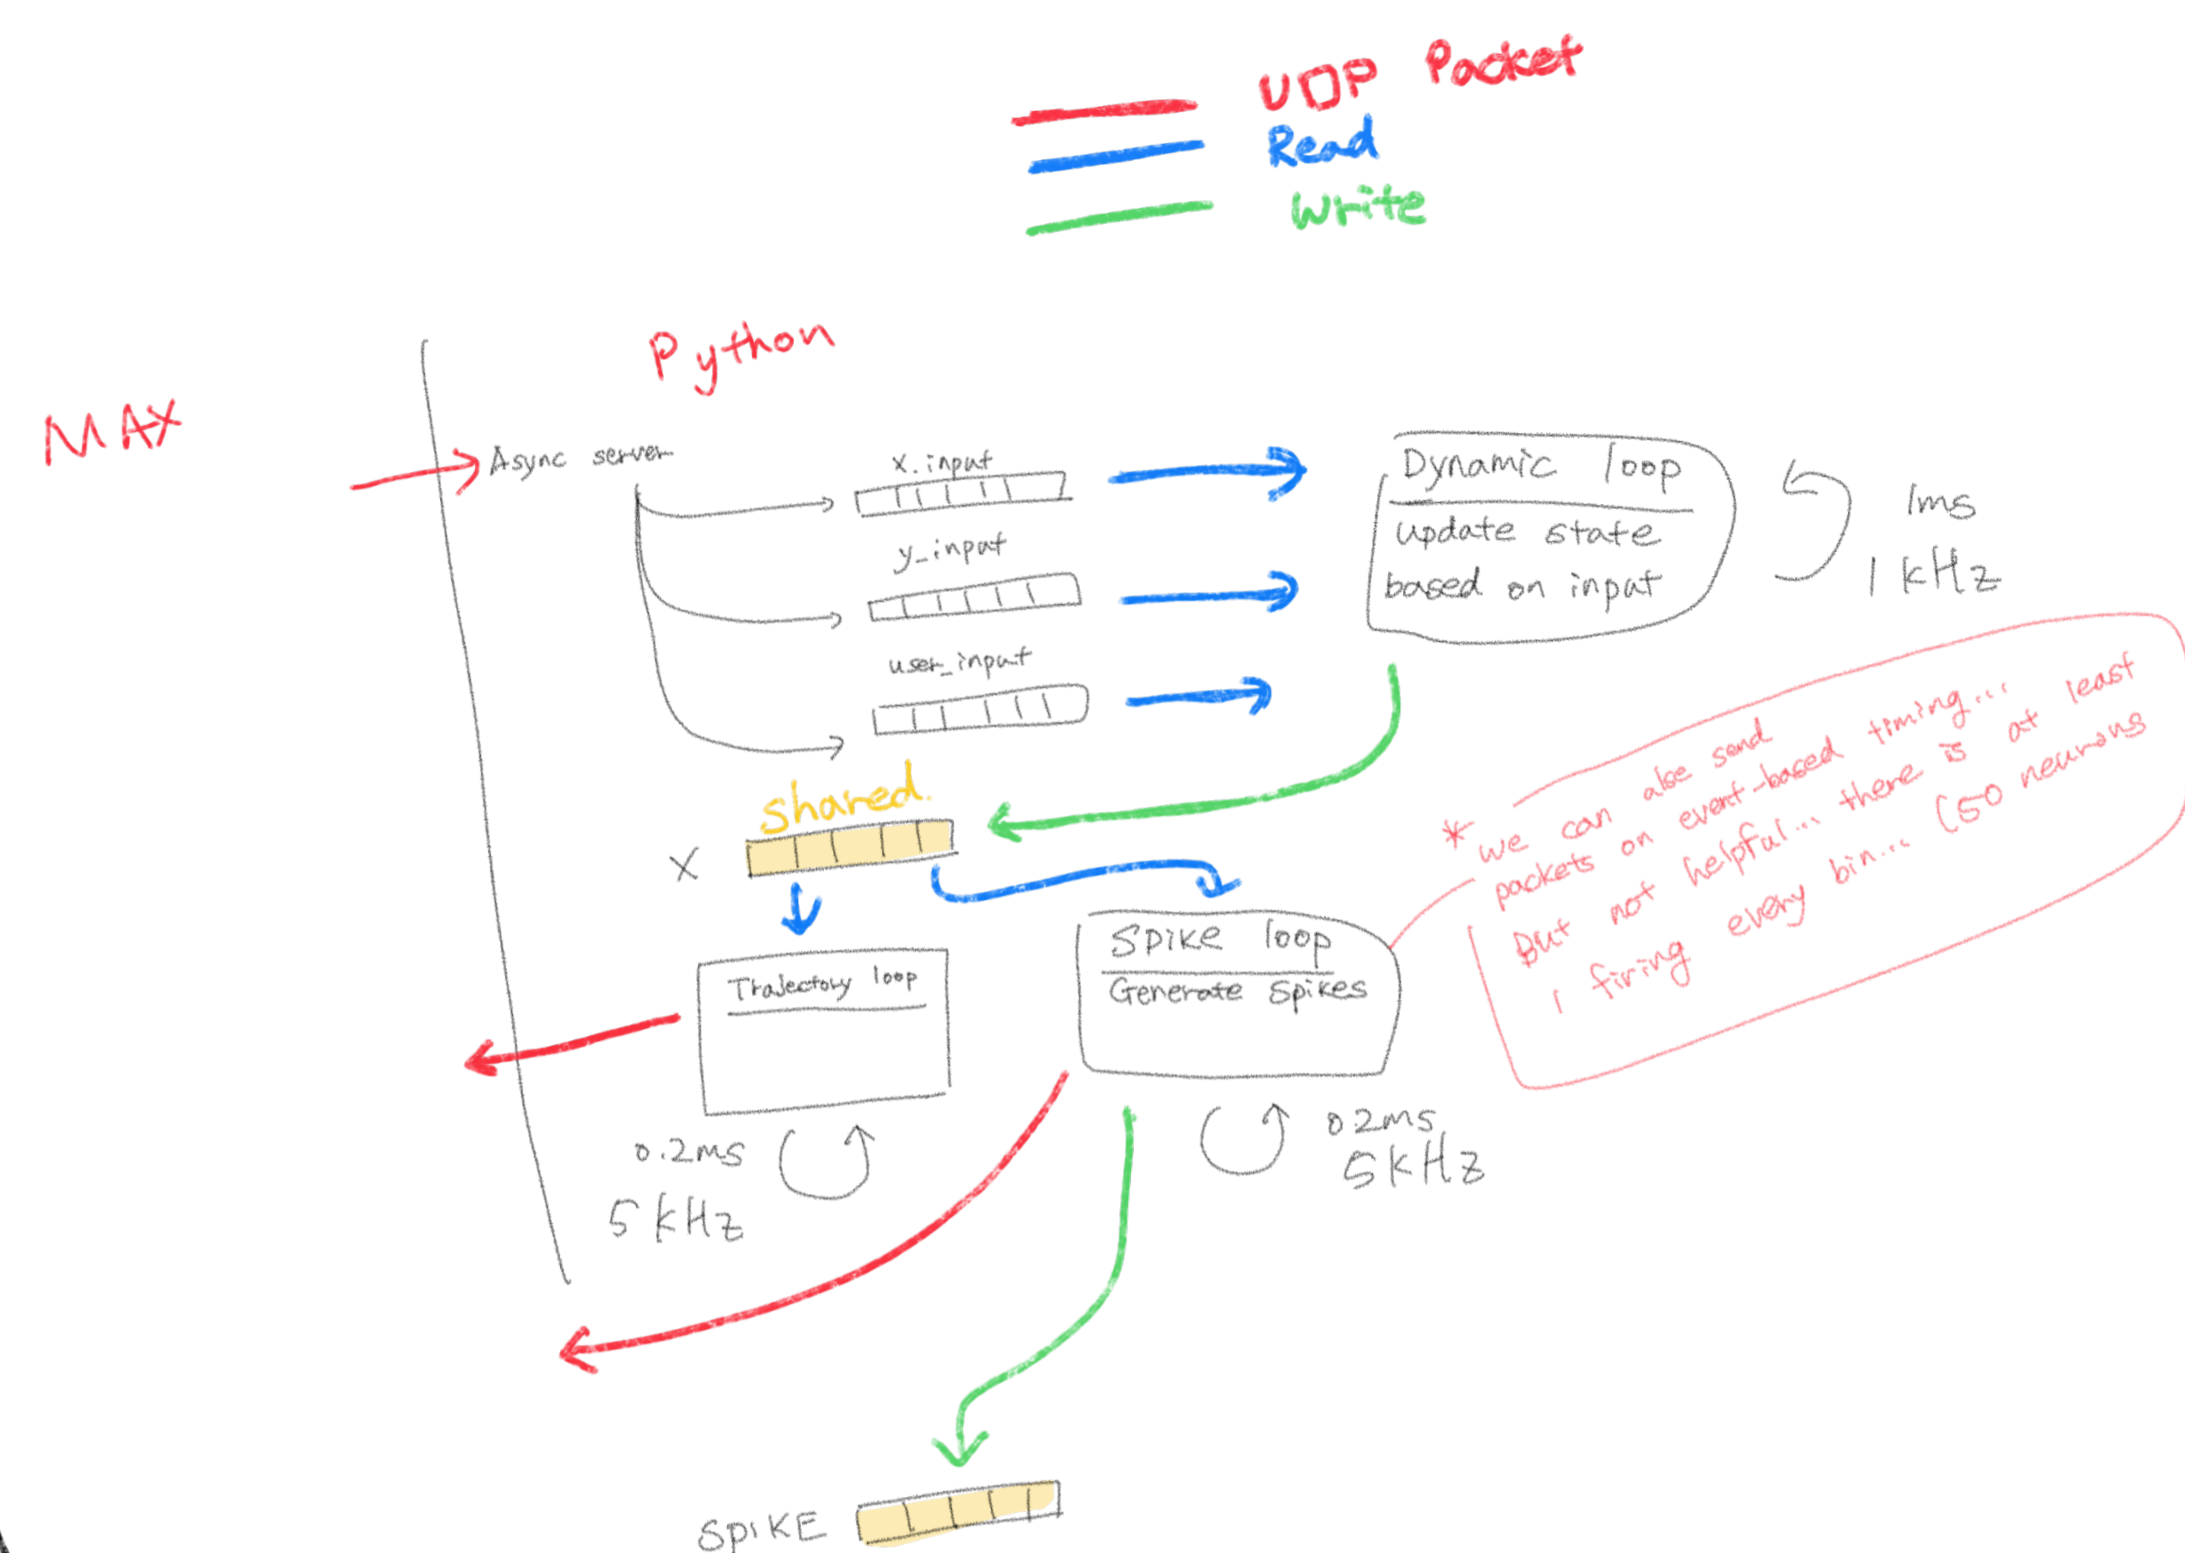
UDP Packet
Read
Write

Python

MAX

Async server

x.input

y_input

user_input

Dynamic loop
update state based on input

1ms
1 kHz

* we can also send packets on event-based timing... But not helpful... there is at least 1 firing every bin... (50 neurons

Shared
x

Trajectory loop

0.2ms
5 kHz

Spike loop
Generate Spikes

0.2ms
5kHz

SPIKE